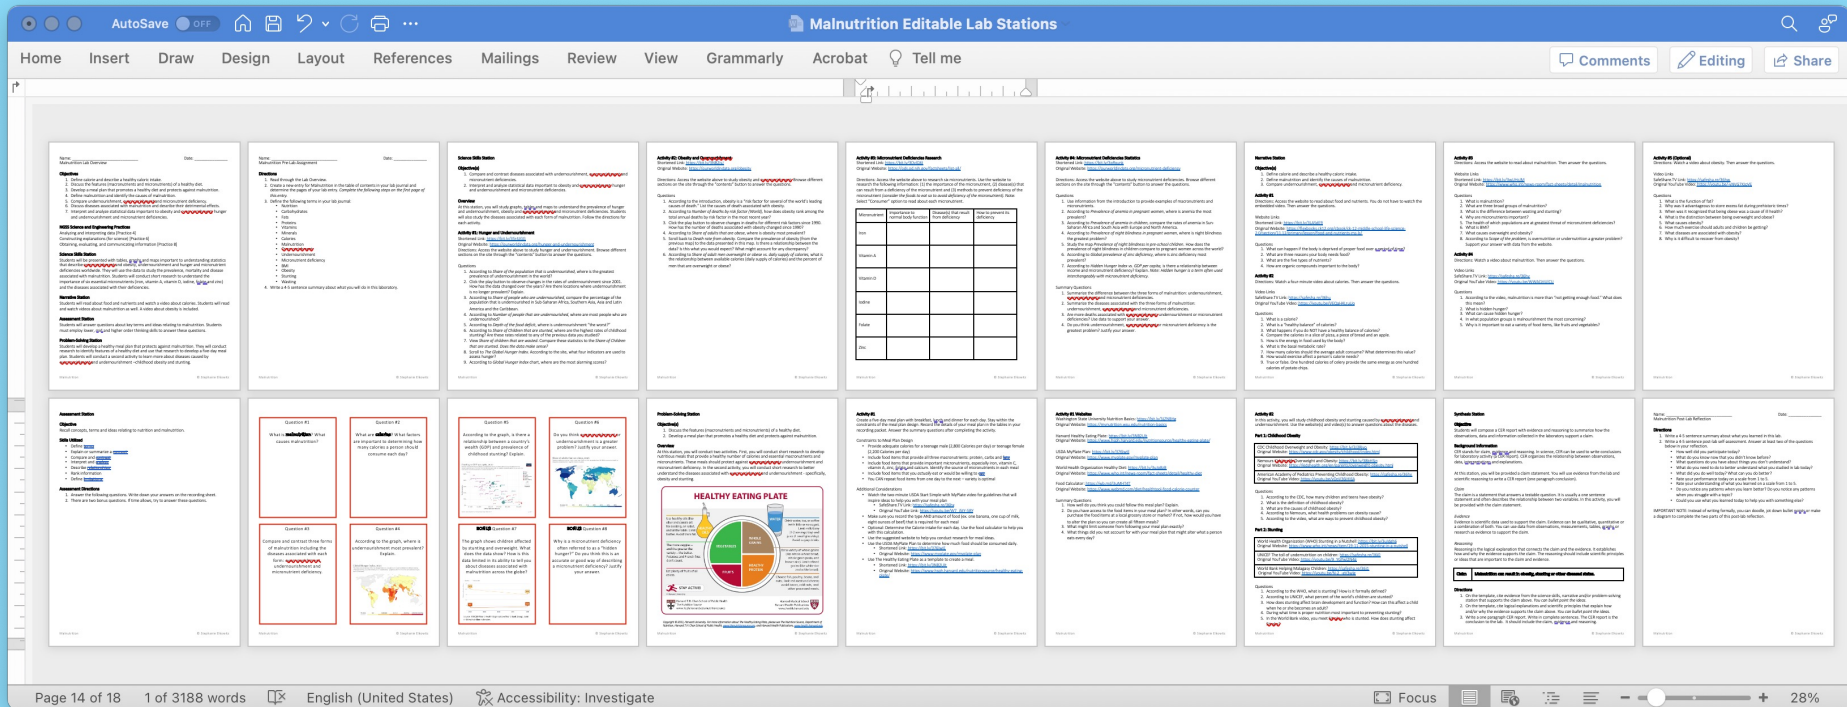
AutoSave OFF

Malnutrition Editable Lab Stations

Home Insert Draw Design Layout References Mailings Review View Grammarly Acrobat Tell me

Comments Editing Share

HEALTHY EATING PLATE

Page 14 of 18 1 of 3188 words English (United States) Accessibility: Investigate Focus 28%